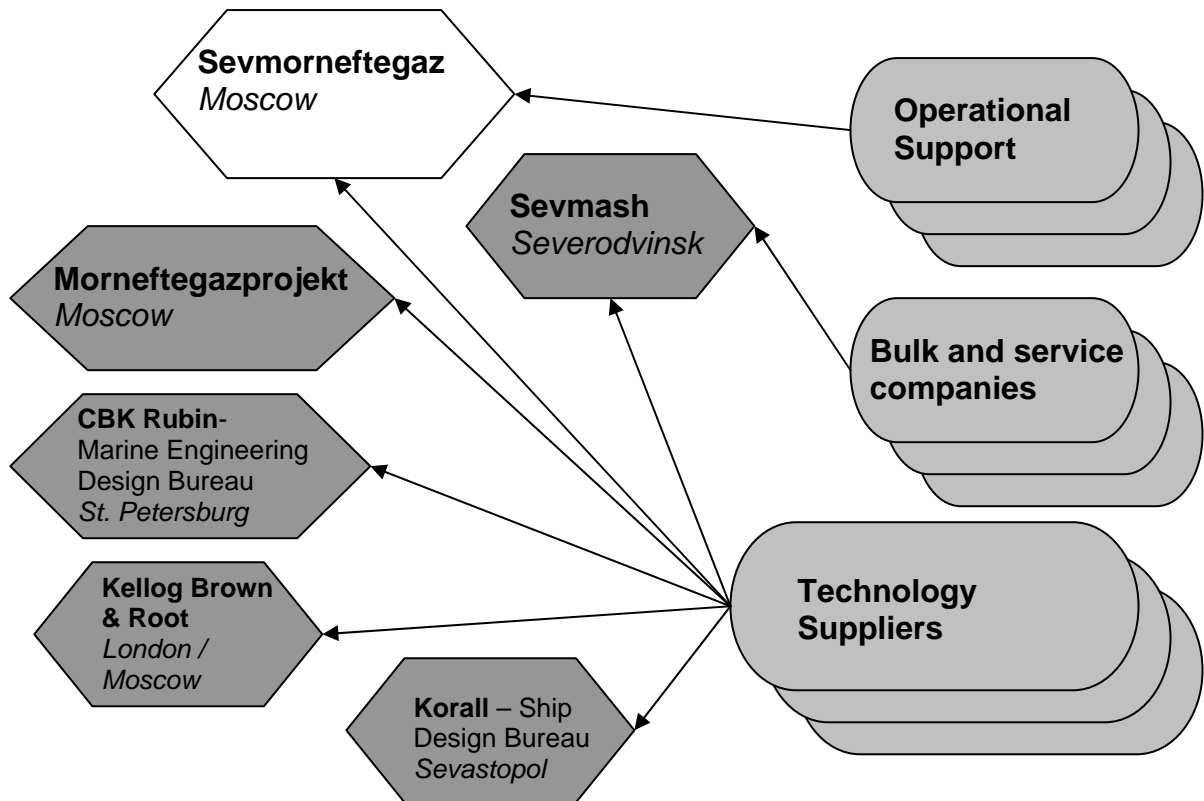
Sevmorneftegaz
Moscow

Operational Support

Sevmash
Severodvinsk

Morneftegazprojekt
Moscow

Bulk and service companies

CBK Rubin- Marine Engineering Design Bureau
St. Petersburg

Kellog Brown & Root
London / Moscow

Technology Suppliers

Korall – Ship Design Bureau
Sevastopol